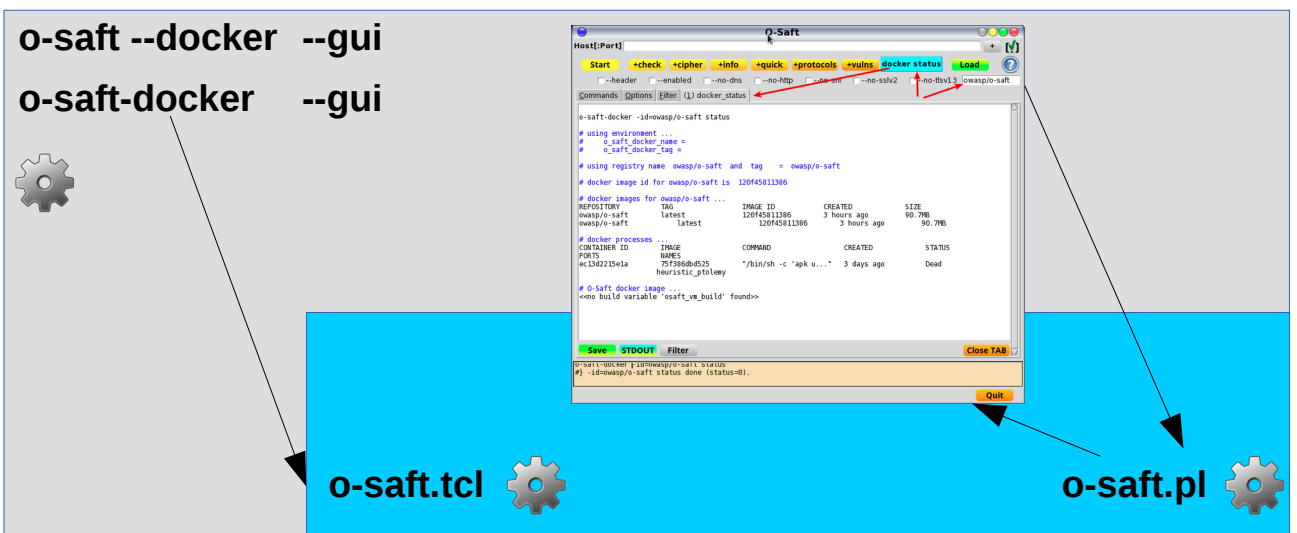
o-saft --docker --gui

o-saft-docker --gui

O-Saft

Host[:Port] + [V]

Start +check +cipher +info +quick +protocols +vulns docker status Load ?

--header --enabled --no-dns --no-http --no-sni --no-sslv2 --no-tlsv13 owasp/o-saft

Commands Options Filter (1) docker_status

o-saft-docker -id=owasp/o-saft status

# using environment ...
# o_saft_docker_name =
# o_saft_docker_tag =

# using registry name owasp/o-saft and tag = owasp/o-saft

# docker image id for owasp/o-saft is 120f45811386

# docker images for owasp/o-saft ...

| REPOSITORY | TAG | IMAGE ID | CREATED | SIZE |
|---|---|---|---|---|
| owasp/o-saft | latest | 120f45811386 | 3 hours ago | 90.7MB |
| owasp/o-saft | latest | 120f45811386 | 3 hours ago | 90.7MB |

# docker processes ...

| CONTAINER ID | IMAGE | COMMAND | CREATED | STATUS |
|---|---|---|---|---|
| PORTS | NAMES | | | |
| ec13d2215e1a | 75f386dbd525 | "/bin/sh -c 'apk u..." | 3 days ago | Dead |
| | heuristic_ptolemy | | | |

# O-Saft docker image ...
<<no build variable 'osaft_vm_build' found>>

Save STDOUT Filter Close TAB

o-saft-docker -id=owasp/o-saft status
#} -id=owasp/o-saft status done (status=0).

Quit

o-saft.tcl

o-saft.pl